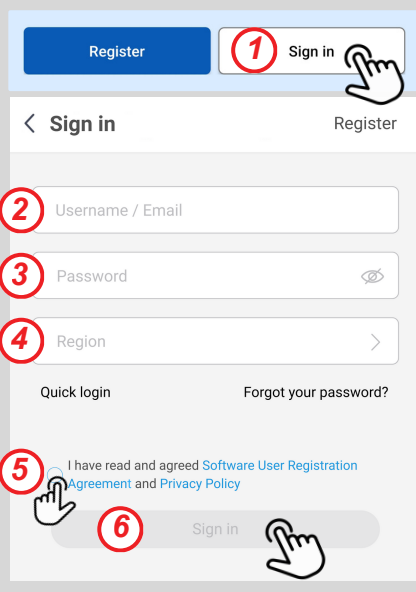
Register

1 Sign in

< Sign in

Register

2 Username / Email

3 Password

4 Region

Quick login

Forgot your password?

5 I have read and agreed Software User Registration Agreement and Privacy Policy

6 Sign in